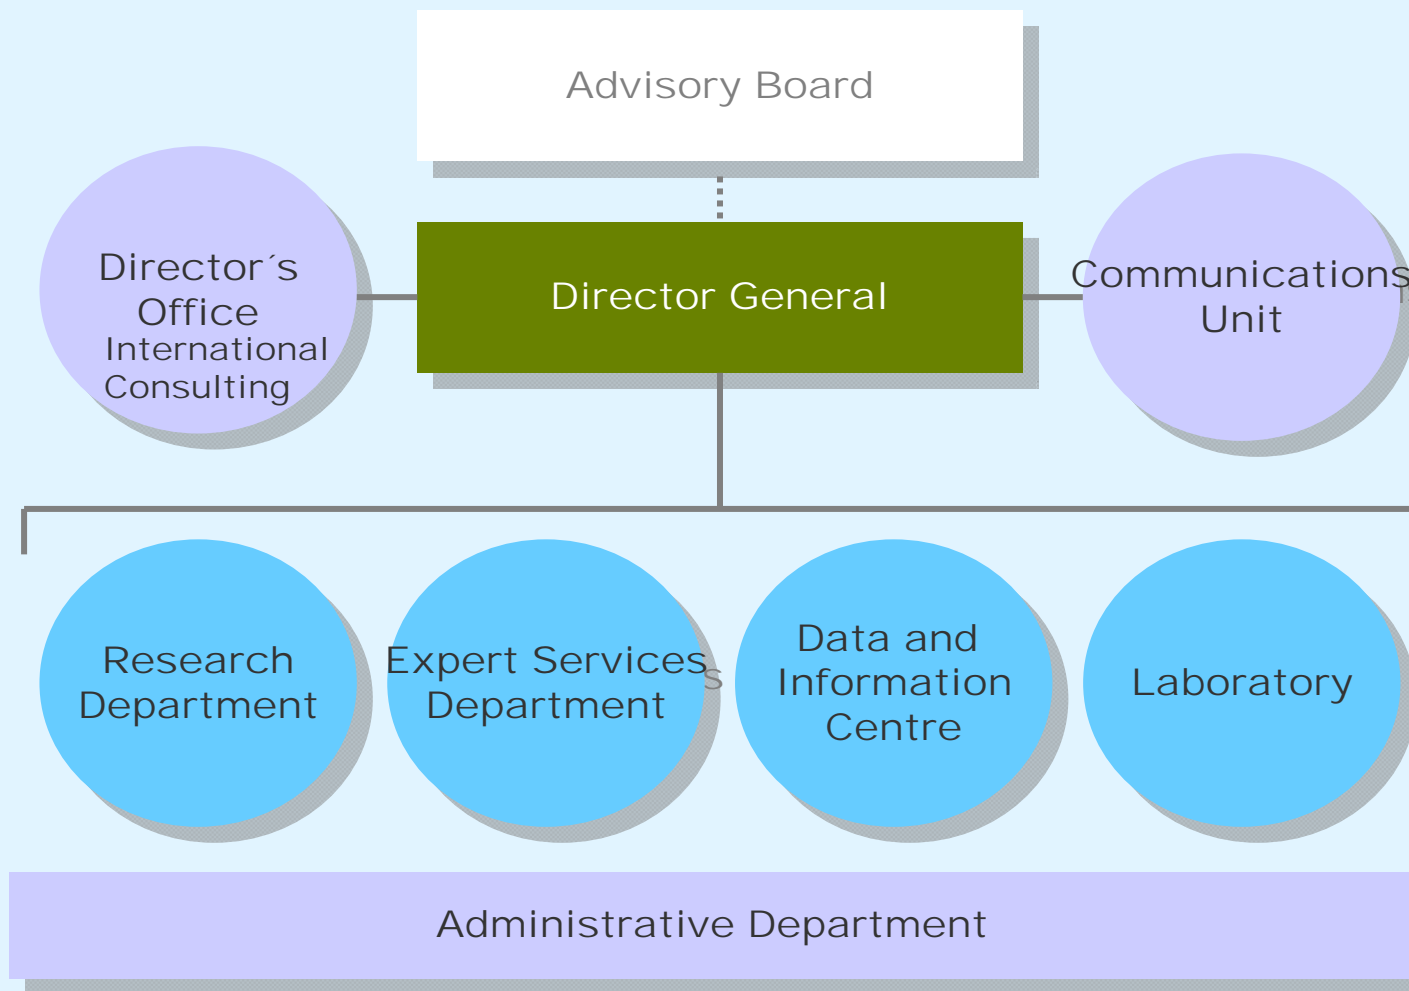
Advisory Board

Director´s Office International Consulting

Director General

Communications Unit

Research Department

Expert Services Department

Data and Information Centre

Laboratory

Administrative Department